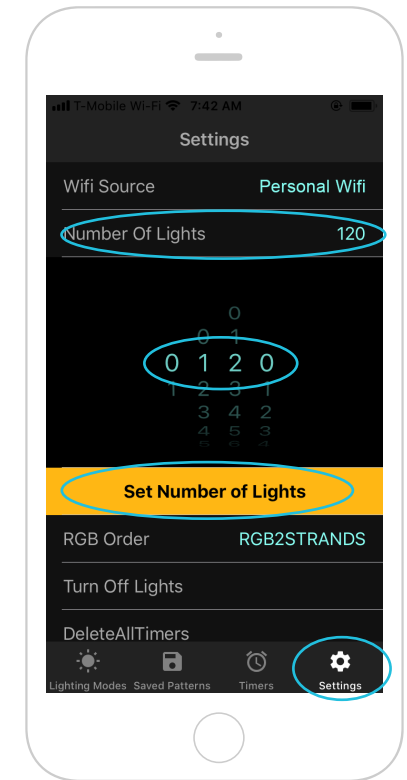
T-Mobile Wi-Fi 7:42 AM

Settings

Wifi Source Personal Wifi

Number Of Lights 120

0
0 1
0 1 2 0
1 2 3 1
3 4 2
4 5 3

Set Number of Lights

RGB Order RGB2STRANDS

Turn Off Lights

DeleteAllTimers

Lighting Modes Saved Patterns Timers Settings